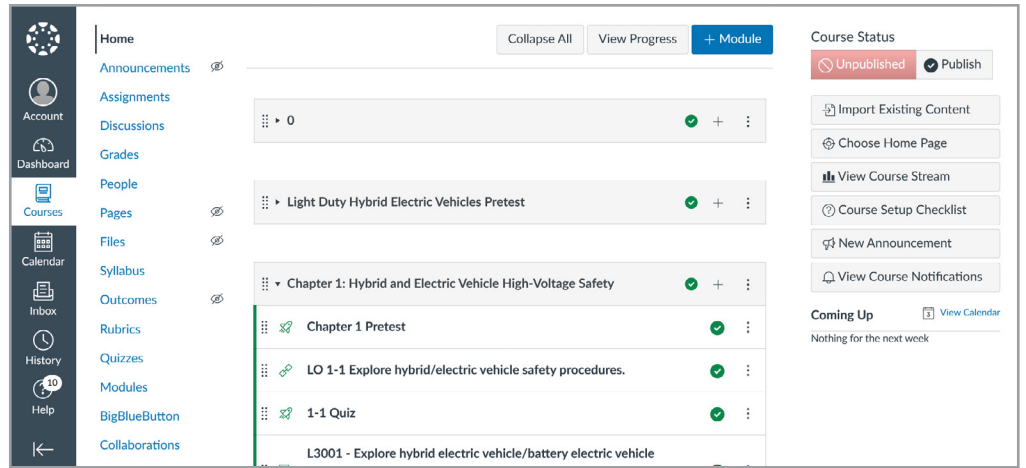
Account
Dashboard
Courses
Calendar
Inbox
History
10
Help

Home
Announcements
Assignments
Discussions
Grades
People
Pages
Files
Syllabus
Outcomes
Rubrics
Quizzes
Modules
BigBlueButton
Collaborations

Collapse All
View Progress
+ Module

0

Light Duty Hybrid Electric Vehicles Pretest

Chapter 1: Hybrid and Electric Vehicle High-Voltage Safety

Chapter 1 Pretest

LO 1-1 Explore hybrid/electric vehicle safety procedures.

1-1 Quiz

L3001 - Explore hybrid electric vehicle/battery electric vehicle

Course Status
Unpublished
Publish
Import Existing Content
Choose Home Page
View Course Stream
Course Setup Checklist
New Announcement
View Course Notifications

Coming Up
View Calendar
Nothing for the next week